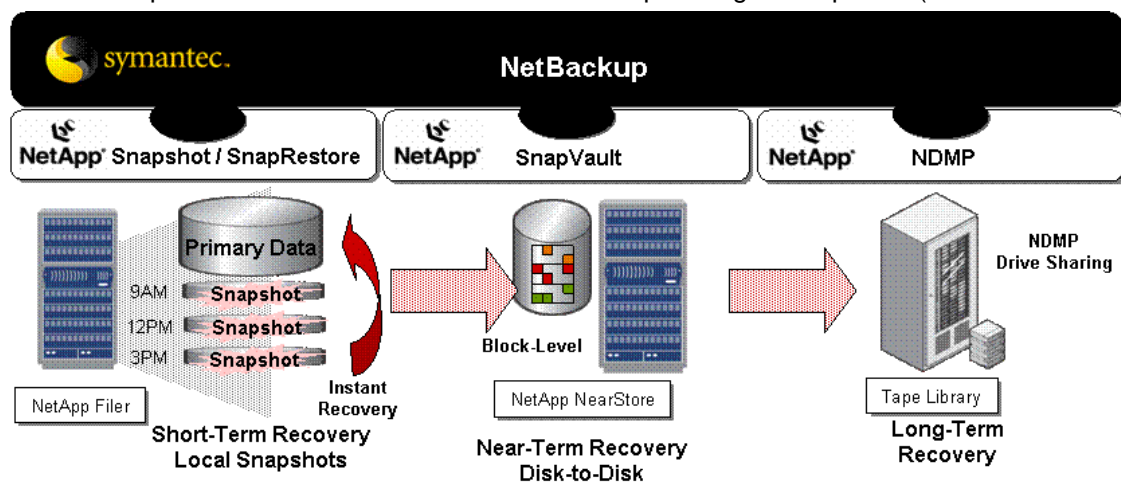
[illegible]

symantec.

NetBackup

NetApp Snapshot / SnapRestore

NetApp SnapVault

NetApp NDMP

Primary Data

9AM Snapshot

12PM Snapshot

3PM Snapshot

NetApp Filer

Instant Recovery

Short-Term Recovery
Local Snapshots

Block-Level

NetApp NearStore

Near-Term Recovery
Disk-to-Disk

NDMP
Drive Sharing

Tape Library

Long-Term
Recovery